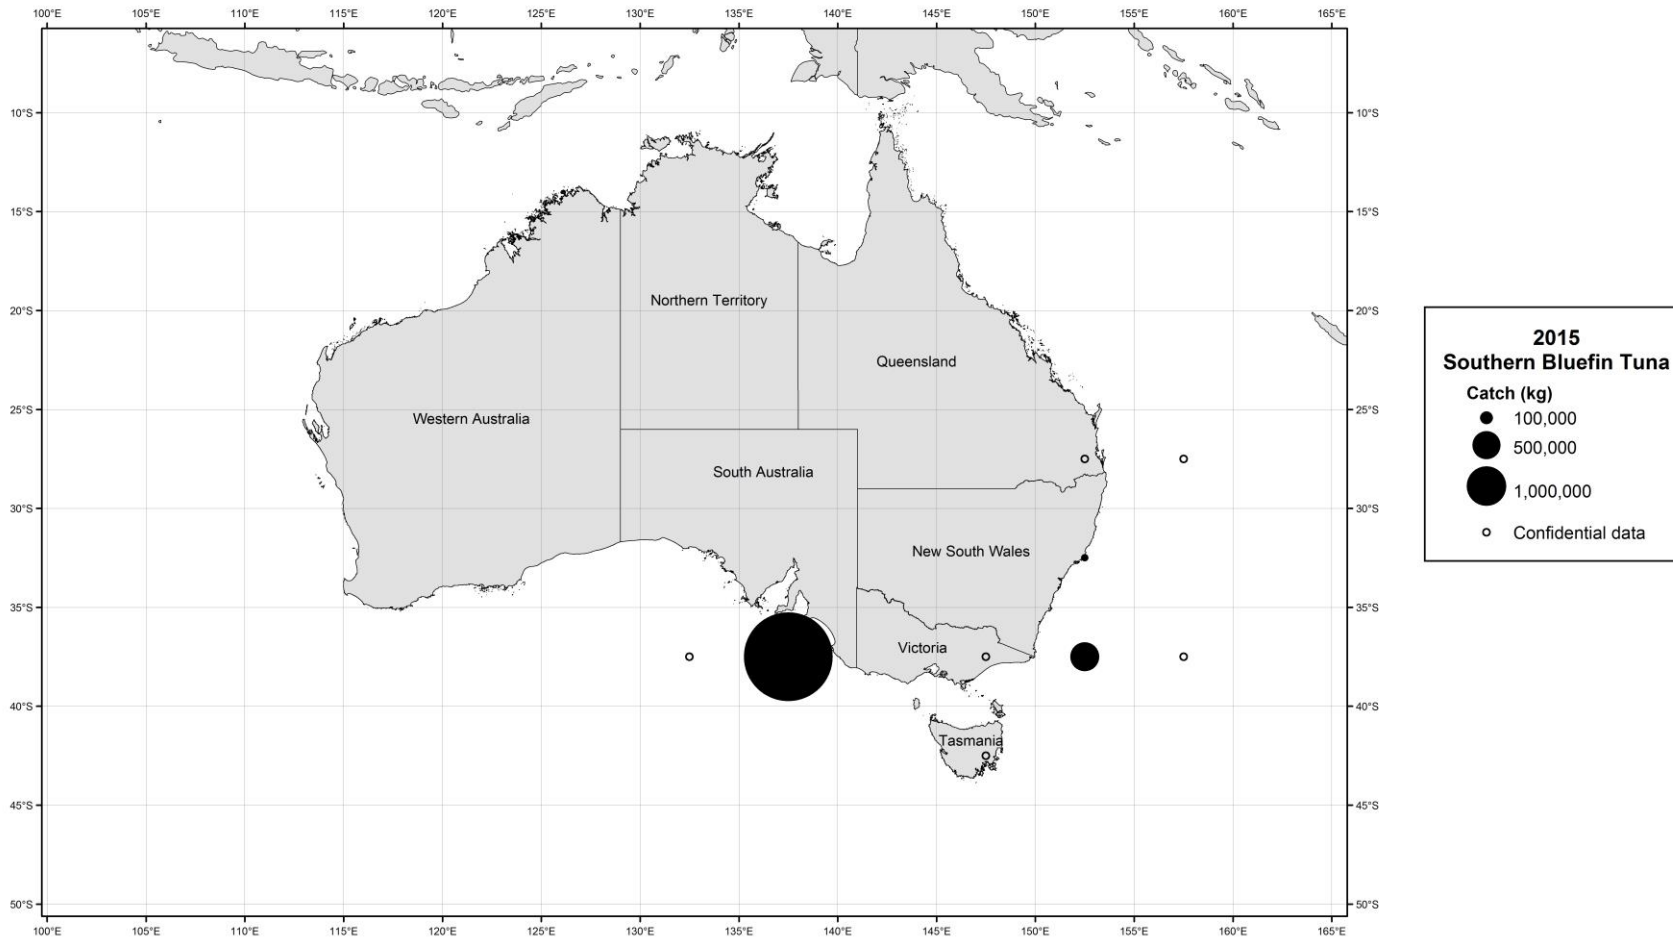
100°E 105°E 110°E 115°E 120°E 125°E 130°E 135°E 140°E 145°E 150°E 155°E 160°E 165°E

10°S 15°S 20°S 25°S 30°S 35°S 40°S 45°S 50°S

Northern Territory

Queensland

Western Australia

South Australia

New South Wales

Victoria

Tasmania

2015
Southern Bluefin Tuna
Catch (kg)
100,000
500,000
1,000,000
Confidential data

10°S 15°S 20°S 25°S 30°S 35°S 40°S 45°S 50°S

100°E 105°E 110°E 115°E 120°E 125°E 130°E 135°E 140°E 145°E 150°E 155°E 160°E 165°E